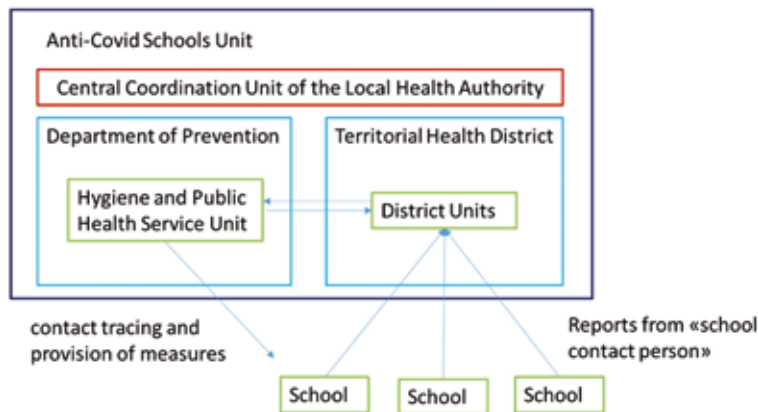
Anti-Covid Schools Unit

Central Coordination Unit of the Local Health Authority

Department of Prevention

Territorial Health District

Hygiene and Public Health Service Unit

District Units

contact tracing and provision of measures

Reports from «school contact person»

School

School

School